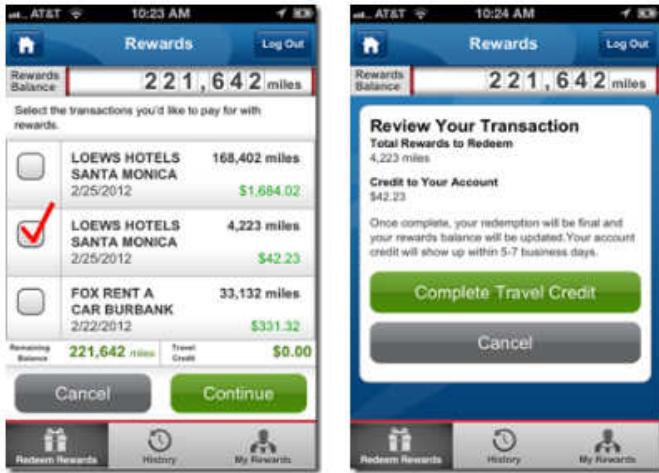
AT&T 10:23 AM

Rewards Log Out

Rewards Balance 221,642 miles

Select the transactions you'd like to pay for with rewards.

LOEWS HOTELS SANTA MONICA 2/25/2012 168,402 miles $1,684.02

LOEWS HOTELS SANTA MONICA 2/25/2012 4,223 miles $42.23

FOX RENT A CAR BURBANK 2/22/2012 33,132 miles $331.32

Remaining Balance 221,642 miles Travel Credit $0.00

Cancel Continue

Redeem Rewards History My Rewards

AT&T 10:24 AM

Rewards Log Out

Rewards Balance 221,642 miles

Review Your Transaction

Total Rewards to Redeem
4,223 miles

Credit to Your Account
$42.23

Once complete, your redemption will be final and your rewards balance will be updated.Your account credit will show up within 5-7 business days.

Complete Travel Credit

Cancel

Redeem Rewards History My Rewards